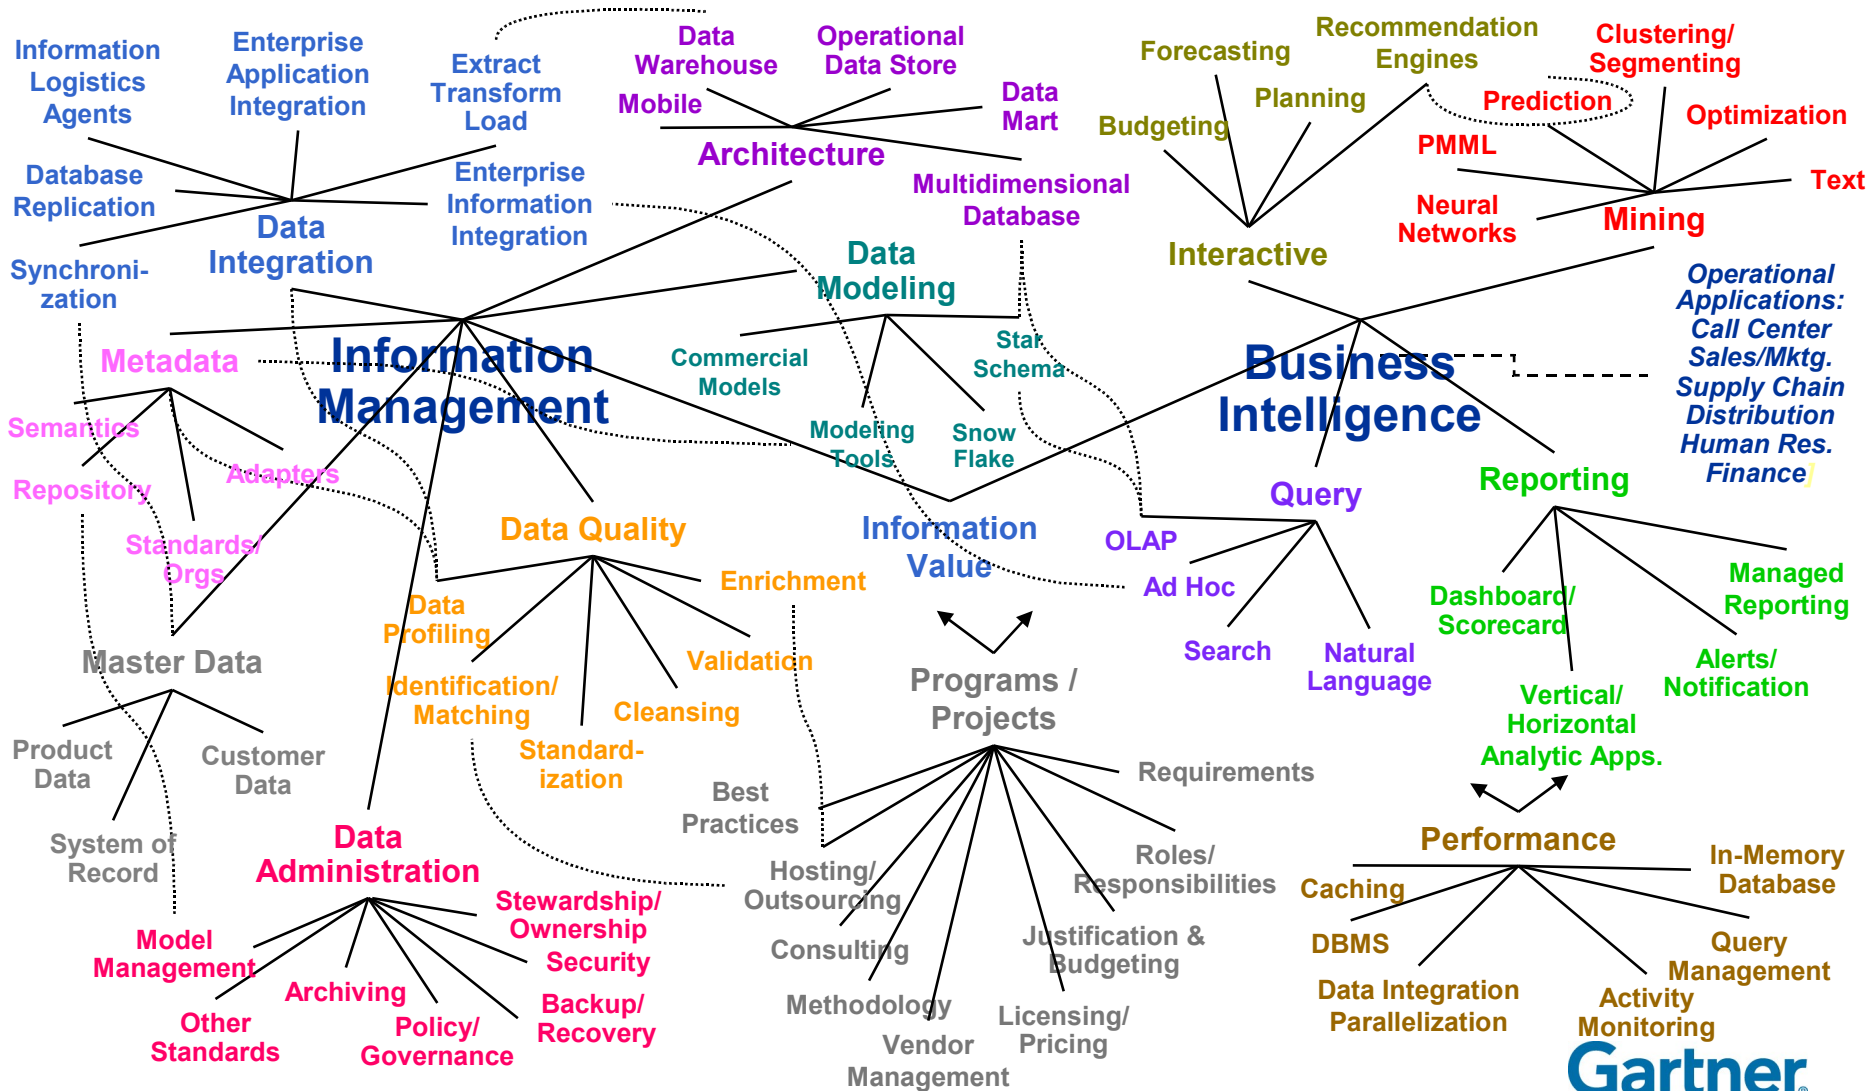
Information Logistics Agents

Enterprise Application Integration

Extract Transform Load

Data Warehouse

Operational Data Store

Mobile

Data Mart

Architecture

Multidimensional Database

Database Replication

Enterprise Information Integration

Data Integration

Synchroni-zation

Data Modeling

Metadata

Information Management

Commercial Models

Star Schema

Semantics

Modeling Tools

Snow Flake

Adapters

Repository

Standards/ Orgs

Data Quality

Information Value

Enrichment

Data Profiling

Validation

Master Data

Identification/ Matching

Cleansing

Standard-ization

Product Data

Customer Data

System of Record

Programs / Projects

Best Practices

Requirements

Data Administration

Hosting/ Outsourcing

Roles/ Responsibilities

Stewardship/ Ownership

Model Management

Security

Consulting

Justification & Budgeting

Archiving

Backup/ Recovery

Policy/ Governance

Other Standards

Methodology

Licensing/ Pricing

Vendor Management

Forecasting

Recommendation Engines

Clustering/ Segmenting

Planning

Prediction

Budgeting

Optimization

PMML

Text

Neural Networks

Mining

Interactive

Operational Applications: Call Center Sales/Mktg. Supply Chain Distribution Human Res. Finance

Business Intelligence

Query

Reporting

OLAP

Ad Hoc

Managed Reporting

Dashboard/ Scorecard

Search

Natural Language

Alerts/ Notification

Vertical/ Horizontal Analytic Apps.

Performance

In-Memory Database

Caching

DBMS

Query Management

Data Integration Parallelization

Activity Monitoring

Gartner